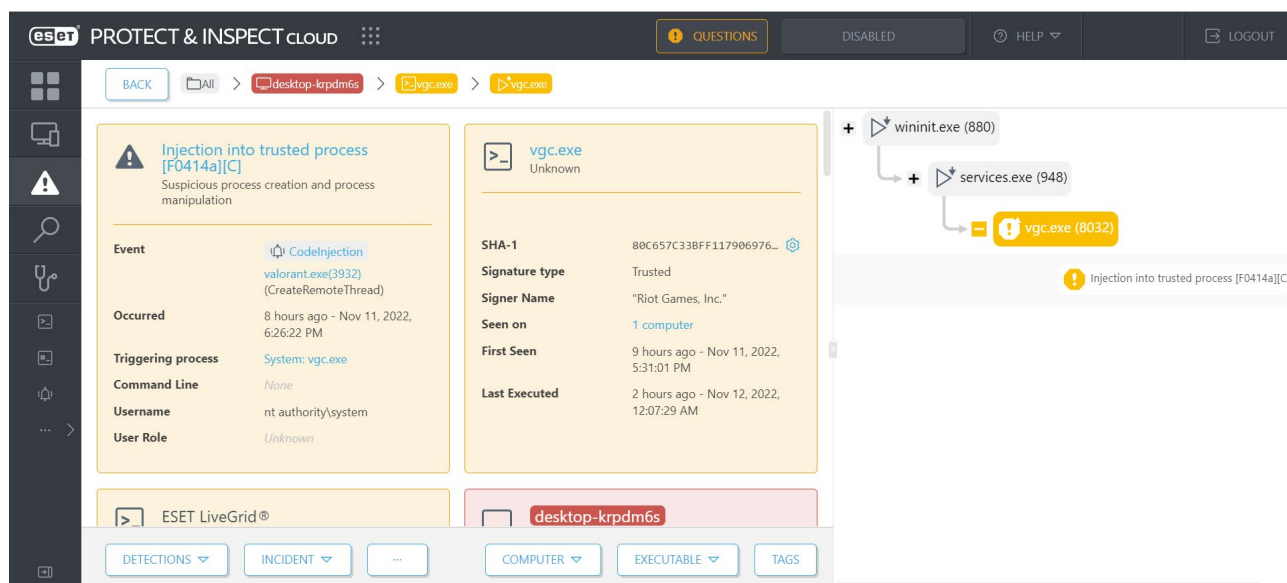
eset PROTECT & INSPECT CLOUD

QUESTIONS DISABLED HELP LOGOUT

BACK All > desktop-krpdm6s > vgc.exe > vgc.exe

Injection into trusted process [F0414a][C]
Suspicious process creation and process manipulation

| | |
|---|---|
| Event | CodeInjection valorant.exe(3932) (CreateRemoteThread) |
| Occurred | 8 hours ago - Nov 11, 2022, 6:26:22 PM |
| Triggering process | System: vgc.exe |
| Command Line | None |
| Username | nt authority\system |
| User Role | Unknown |

vgc.exe
Unknown

| | |
|---|---|
| SHA-1 | 80C657C33BFF117906976… |
| Signature type | Trusted |
| Signer Name | "Riot Games, Inc." |
| Seen on | 1 computer |
| First Seen | 9 hours ago - Nov 11, 2022, 5:31:01 PM |
| Last Executed | 2 hours ago - Nov 12, 2022, 12:07:29 AM |

+ wininit.exe (880)
+ services.exe (948)
vgc.exe (8032)
Injection into trusted process [F0414a][C

ESET LiveGrid®

desktop-krpdm6s

DETECTIONS INCIDENT ··· COMPUTER EXECUTABLE TAGS